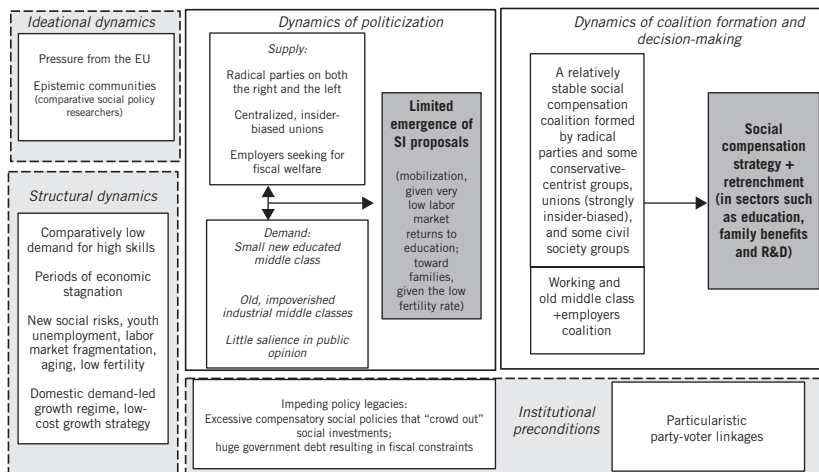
Ideational dynamics

Pressure from the EU

Epistemic communities (comparative social policy researchers)

Structural dynamics

Comparatively low demand for high skills

Periods of economic stagnation

New social risks, youth unemployment, labor market fragmentation, aging, low fertility

Domestic demand-led growth regime, low-cost growth strategy

Dynamics of politicization

Supply:

Radical parties on both the right and the left

Centralized, insider-biased unions

Employers seeking for fiscal welfare

Demand:
Small new educated middle class

Old, impoverished industrial middle classes

Little salience in public opinion

Limited emergence of SI proposals

(mobilization, given very low labor market returns to education; toward families, given the low fertility rate)

Dynamics of coalition formation and decision-making

A relatively stable social compensation coalition formed by radical parties and some conservative-centrist groups, unions (strongly insider-biased), and some civil society groups

Working and old middle class +employers coalition

Social compensation strategy + retrenchment (in sectors such as education, family benefits and R&D)

Impeding policy legacies:
Excessive compensatory social policies that "crowd out" social investments;
huge government debt resulting in fiscal constraints

Institutional preconditions

Particularistic party-voter linkages